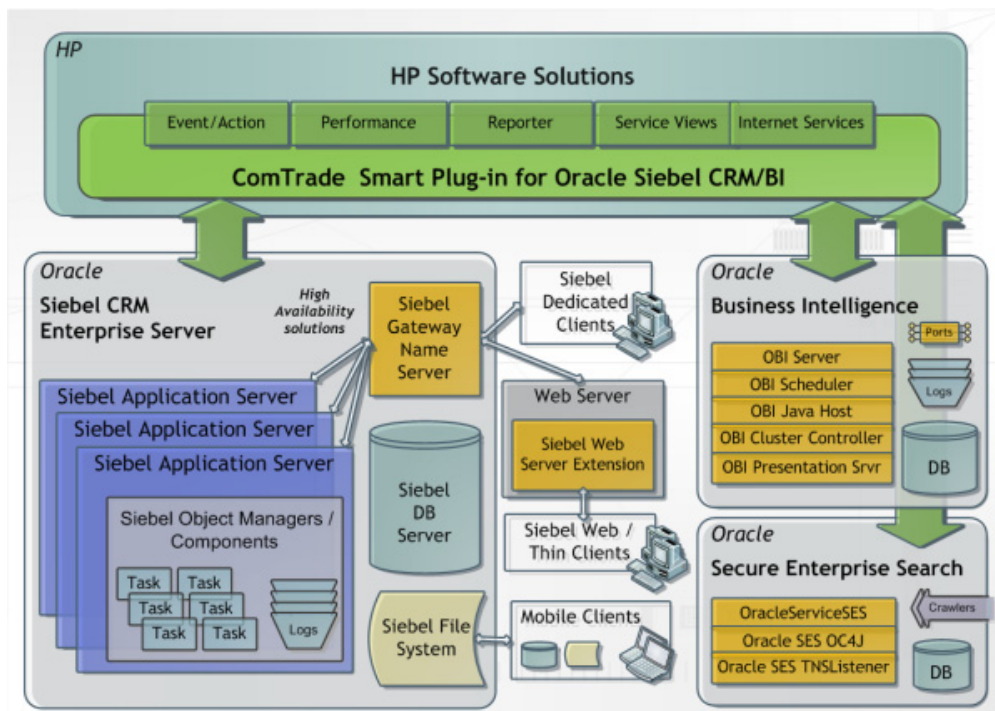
HP

HP Software Solutions

Event/Action

Performance

Reporter

Service Views

Internet Services

ComTrade Smart Plug-in for Oracle Siebel CRM/BI

Oracle

Siebel CRM Enterprise Server

High Availability solutions

Siebel Gateway Name Server

Siebel Application Server

Siebel Application Server

Siebel Application Server

Siebel Object Managers / Components

Task

Task

Task

Task

Task

Task

Logs

Siebel DB Server

Siebel File System

Siebel Dedicated Clients

Web Server

Siebel Web Server Extension

Siebel Web / Thin Clients

Mobile Clients

Oracle

Business Intelligence

Ports

Logs

OBI Server

OBI Scheduler

OBI Java Host

OBI Cluster Controller

OBI Presentation Srvr

DB

Oracle

Secure Enterprise Search

OracleServiceSES

Oracle SES OC4J

Oracle SES TNSListener

Crawlers

DB